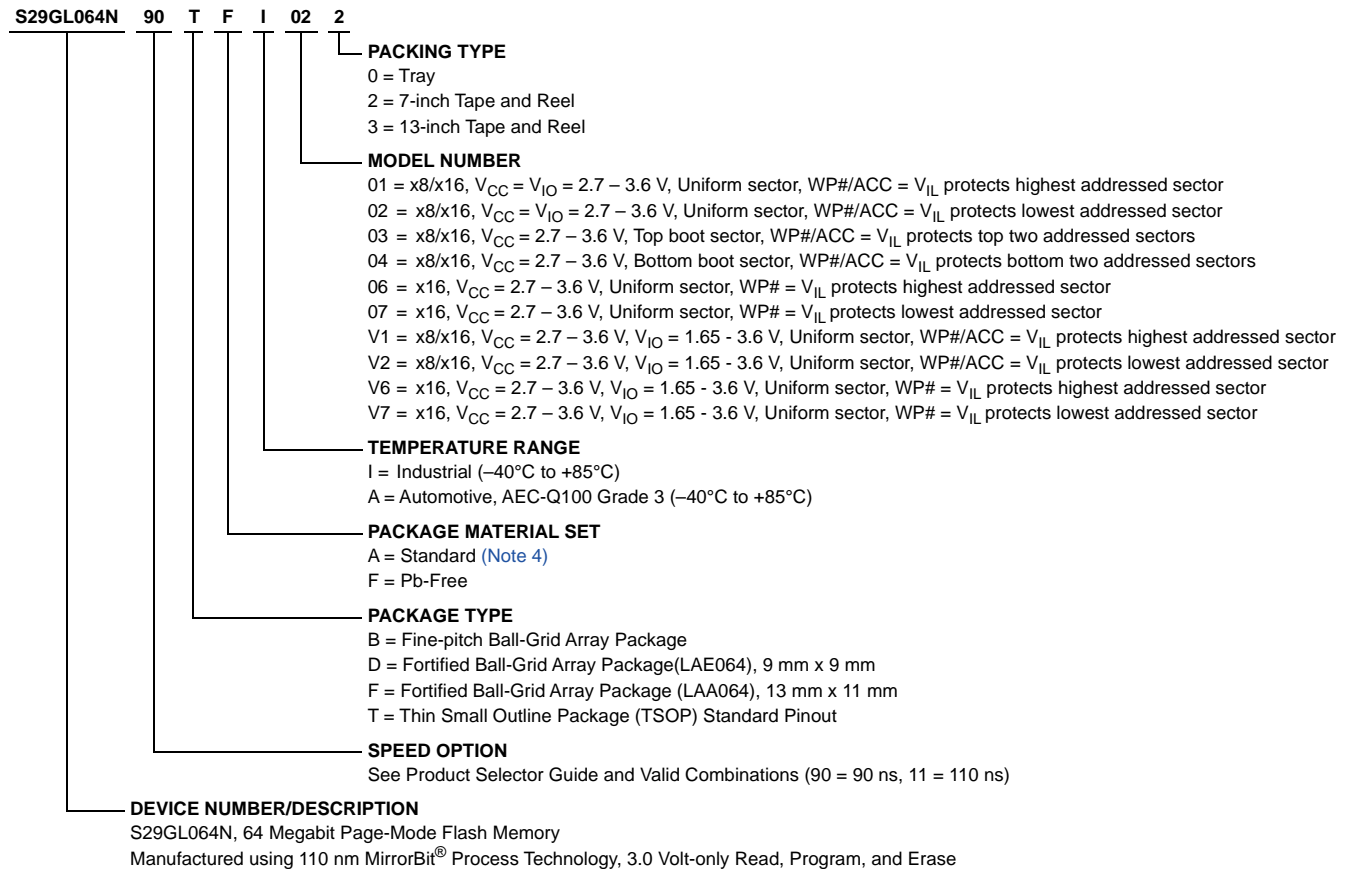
S29GL064N 90 T F I 02 2

PACKING TYPE
0 = Tray
2 = 7-inch Tape and Reel
3 = 13-inch Tape and Reel

MODEL NUMBER
01 = x8/x16, $V_{CC}$ = $V_{IO}$ = 2.7 – 3.6 V, Uniform sector, WP#/ACC = $V_{IL}$ protects highest addressed sector
02 = x8/x16, $V_{CC}$ = $V_{IO}$ = 2.7 – 3.6 V, Uniform sector, WP#/ACC = $V_{IL}$ protects lowest addressed sector
03 = x8/x16, $V_{CC}$ = 2.7 – 3.6 V, Top boot sector, WP#/ACC = $V_{IL}$ protects top two addressed sectors
04 = x8/x16, $V_{CC}$ = 2.7 – 3.6 V, Bottom boot sector, WP#/ACC = $V_{IL}$ protects bottom two addressed sectors
06 = x16, $V_{CC}$ = 2.7 – 3.6 V, Uniform sector, WP# = $V_{IL}$ protects highest addressed sector
07 = x16, $V_{CC}$ = 2.7 – 3.6 V, Uniform sector, WP# = $V_{IL}$ protects lowest addressed sector
V1 = x8/x16, $V_{CC}$ = 2.7 – 3.6 V, $V_{IO}$ = 1.65 - 3.6 V, Uniform sector, WP#/ACC = $V_{IL}$ protects highest addressed sector
V2 = x8/x16, $V_{CC}$ = 2.7 – 3.6 V, $V_{IO}$ = 1.65 - 3.6 V, Uniform sector, WP#/ACC = $V_{IL}$ protects lowest addressed sector
V6 = x16, $V_{CC}$ = 2.7 – 3.6 V, $V_{IO}$ = 1.65 - 3.6 V, Uniform sector, WP# = $V_{IL}$ protects highest addressed sector
V7 = x16, $V_{CC}$ = 2.7 – 3.6 V, $V_{IO}$ = 1.65 - 3.6 V, Uniform sector, WP# = $V_{IL}$ protects lowest addressed sector

TEMPERATURE RANGE
I = Industrial (–40°C to +85°C)
A = Automotive, AEC-Q100 Grade 3 (–40°C to +85°C)

PACKAGE MATERIAL SET
A = Standard (Note 4)
F = Pb-Free

PACKAGE TYPE
B = Fine-pitch Ball-Grid Array Package
D = Fortified Ball-Grid Array Package(LAE064), 9 mm x 9 mm
F = Fortified Ball-Grid Array Package (LAA064), 13 mm x 11 mm
T = Thin Small Outline Package (TSOP) Standard Pinout

SPEED OPTION
See Product Selector Guide and Valid Combinations (90 = 90 ns, 11 = 110 ns)

DEVICE NUMBER/DESCRIPTION
S29GL064N, 64 Megabit Page-Mode Flash Memory
Manufactured using 110 nm MirrorBit® Process Technology, 3.0 Volt-only Read, Program, and Erase